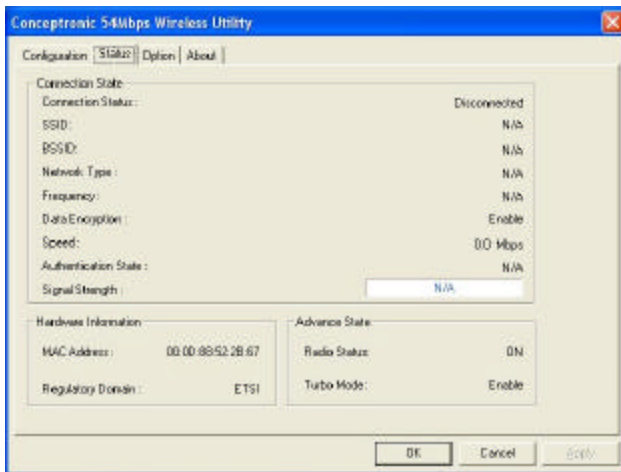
Conceptronic 54Mbps Wireless Utility

Configuration | Status | Option | About

Connection State
Connection Status: Disconnected
SSID: N/A
BSSID: N/A
Network Type: N/A
Frequency: N/A
Data Encryption: Enable
Speed: 0.0 Mbps
Authentication State: N/A
Signal Strength: N/A

Hardware Information
MAC Address: 00:00:88:52:2B:67
Regulatory Domain: ETSI

Advance State
Radio Status: ON
Turbo Mode: Enable

OK | Cancel | Apply